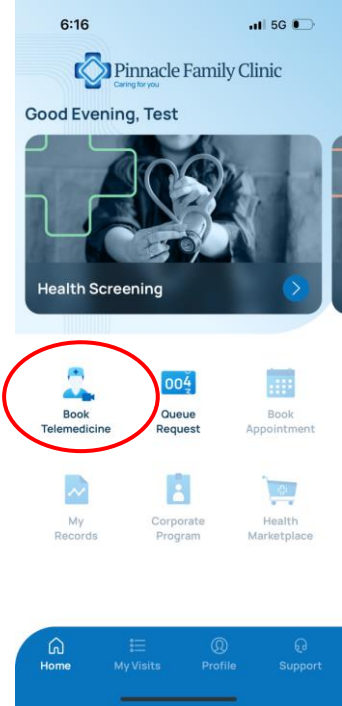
6:16
5G

Pinnacle Family Clinic
Caring for you

Good Evening, Test

Health Screening

Book Telemedicine

004
Queue Request

Book Appointment

My Records

Corporate Program

Health Marketplace

Home
My Visits
Profile
Support